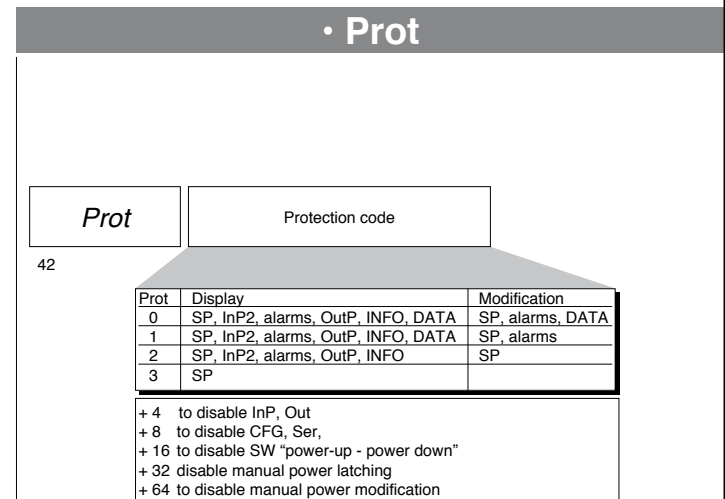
• Prot

Prot

Protection code

42

| Prot | Display | Modification |
|---|---|---|
| 0 | SP, InP2, alarms, OutP, INFO, DATA | SP, alarms, DATA |
| 1 | SP, InP2, alarms, OutP, INFO, DATA | SP, alarms |
| 2 | SP, InP2, alarms, OutP, INFO | SP |
| 3 | SP | |

+ 4 to disable InP, Out
+ 8 to disable CFG, Ser,
+ 16 to disable SW "power-up - power down"
+ 32 disable manual power latching
+ 64 to disable manual power modification